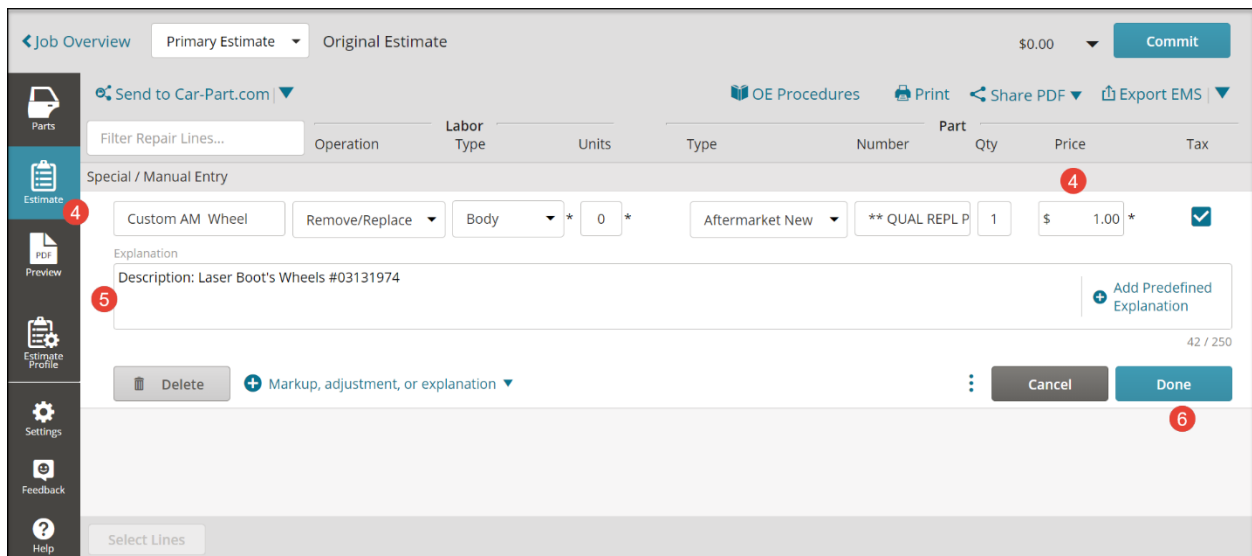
Job Overview Primary Estimate Original Estimate $0.00 Commit

Parts
Estimate 4
PDF Preview
Estimate Profile
Settings
Feedback
Help

Send to Car-Part.com OE Procedures Print Share PDF Export EMS

Filter Repair Lines...

| Operation | Labor Type | Units | Type | Part Number | Qty | Price | Tax |
|---|---|---|---|---|---|---|---|

Special / Manual Entry

4

Custom AM Wheel Remove/Replace Body * 0 * Aftermarket New ** QUAL REPL P 1 $ 1.00 *

Explanation

Description: Laser Boot's Wheels #03131974

5

Add Predefined Explanation

42 / 250

Delete Markup, adjustment, or explanation Cancel Done

6

Select Lines